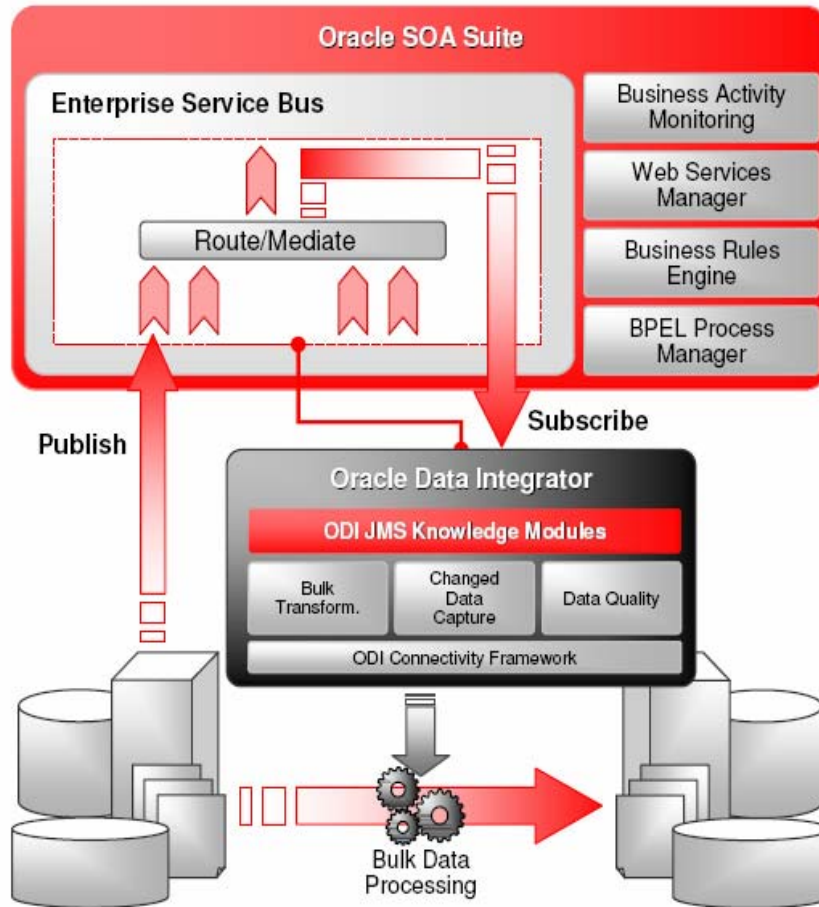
Oracle SOA Suite

Enterprise Service Bus

Route/Mediate

Business Activity Monitoring

Web Services Manager

Business Rules Engine

BPEL Process Manager

Publish

Subscribe

Oracle Data Integrator

ODI JMS Knowledge Modules

Bulk Transform.

Changed Data Capture

Data Quality

ODI Connectivity Framework

Bulk Data Processing